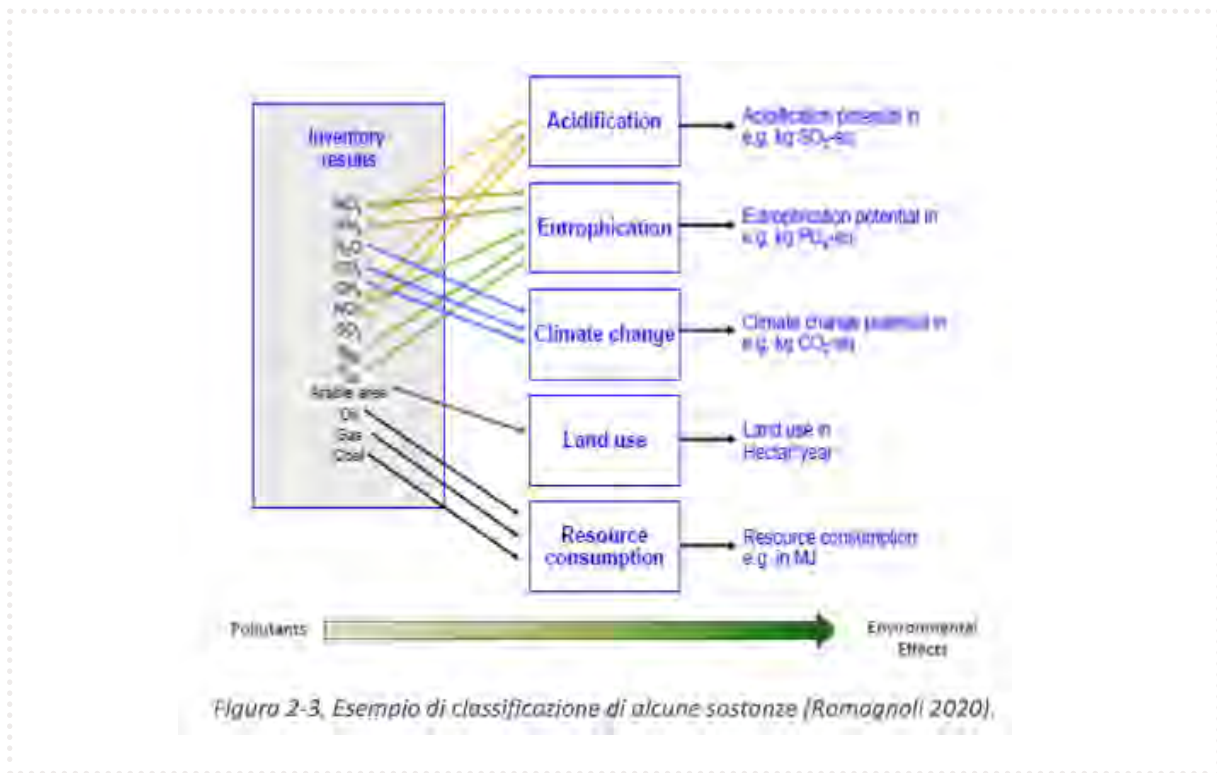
Inventory results

$NO_x$
$NH_3$
$N_2O$
$CO_2$
$CH_4$
HCl
$SO_2$
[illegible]
Arable area
Oil
Gas
Coal

Acidification

Entrophication

Climate change

Land use

Resource consumption

Acidification potential in e.g. kg $SO_2$-eq

Eutrophication potential in e.g. kg $PO_4$-eq

Climate change potential in e.g. kg $CO_2$-eq

Land use in Hectar year

Resource consumption e.g. in MJ

Pollutants

Environmental Effects

Figura 2-3. Esempio di classificazione di alcune sostanze (Romagnoli 2020).